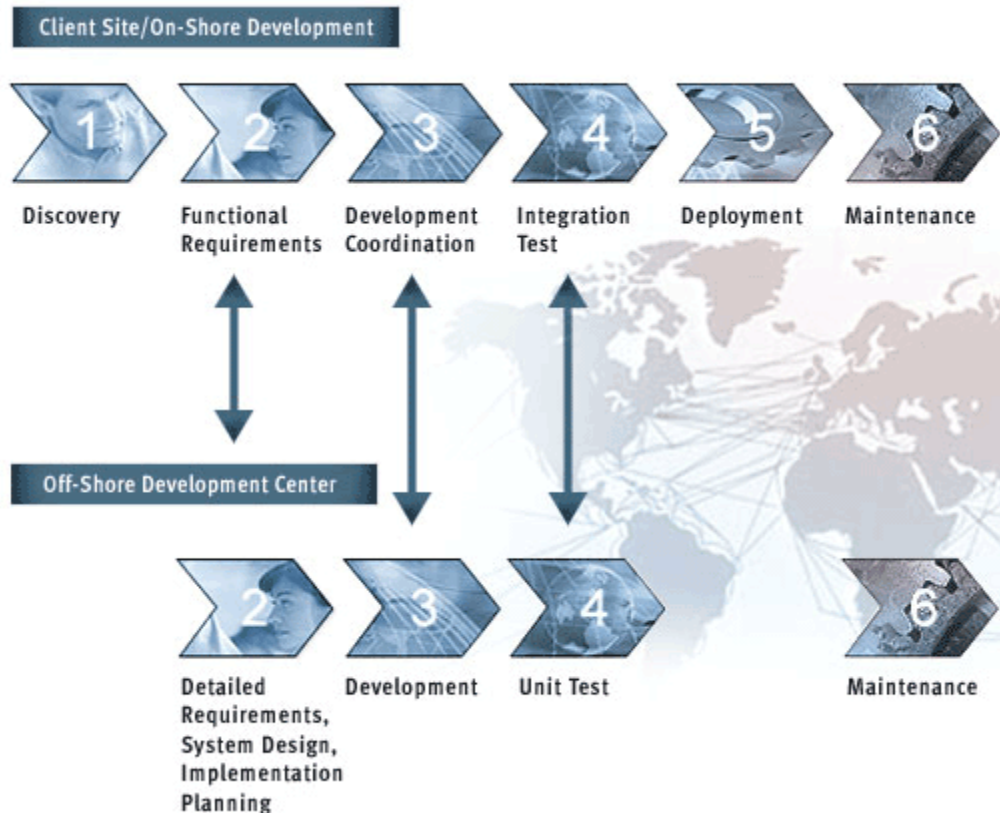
Client Site/On-Shore Development

1 2 3 4 5 6

Discovery

Functional Requirements

Development Coordination

Integration Test

Deployment

Maintenance

Off-Shore Development Center

2 3 4 6

Detailed Requirements, System Design, Implementation Planning

Development

Unit Test

Maintenance